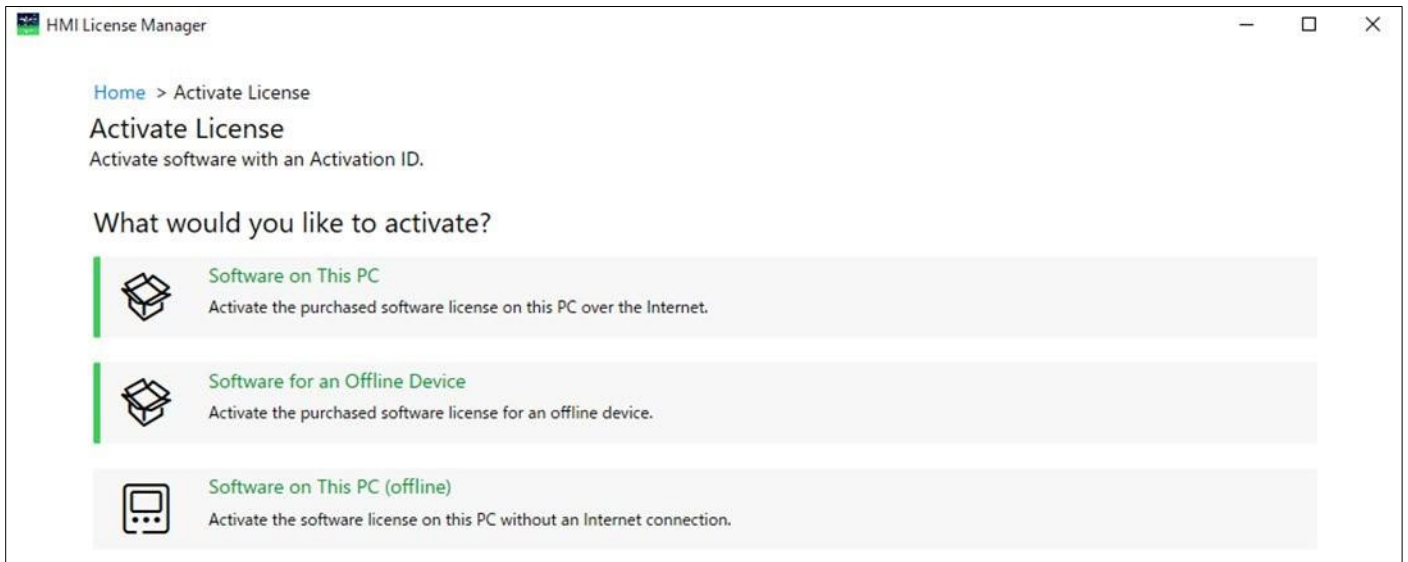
HMI License Manager

Home > Activate License

Activate License
Activate software with an Activation ID.

What would you like to activate?

Software on This PC
Activate the purchased software license on this PC over the Internet.

Software for an Offline Device
Activate the purchased software license for an offline device.

Software on This PC (offline)
Activate the software license on this PC without an Internet connection.